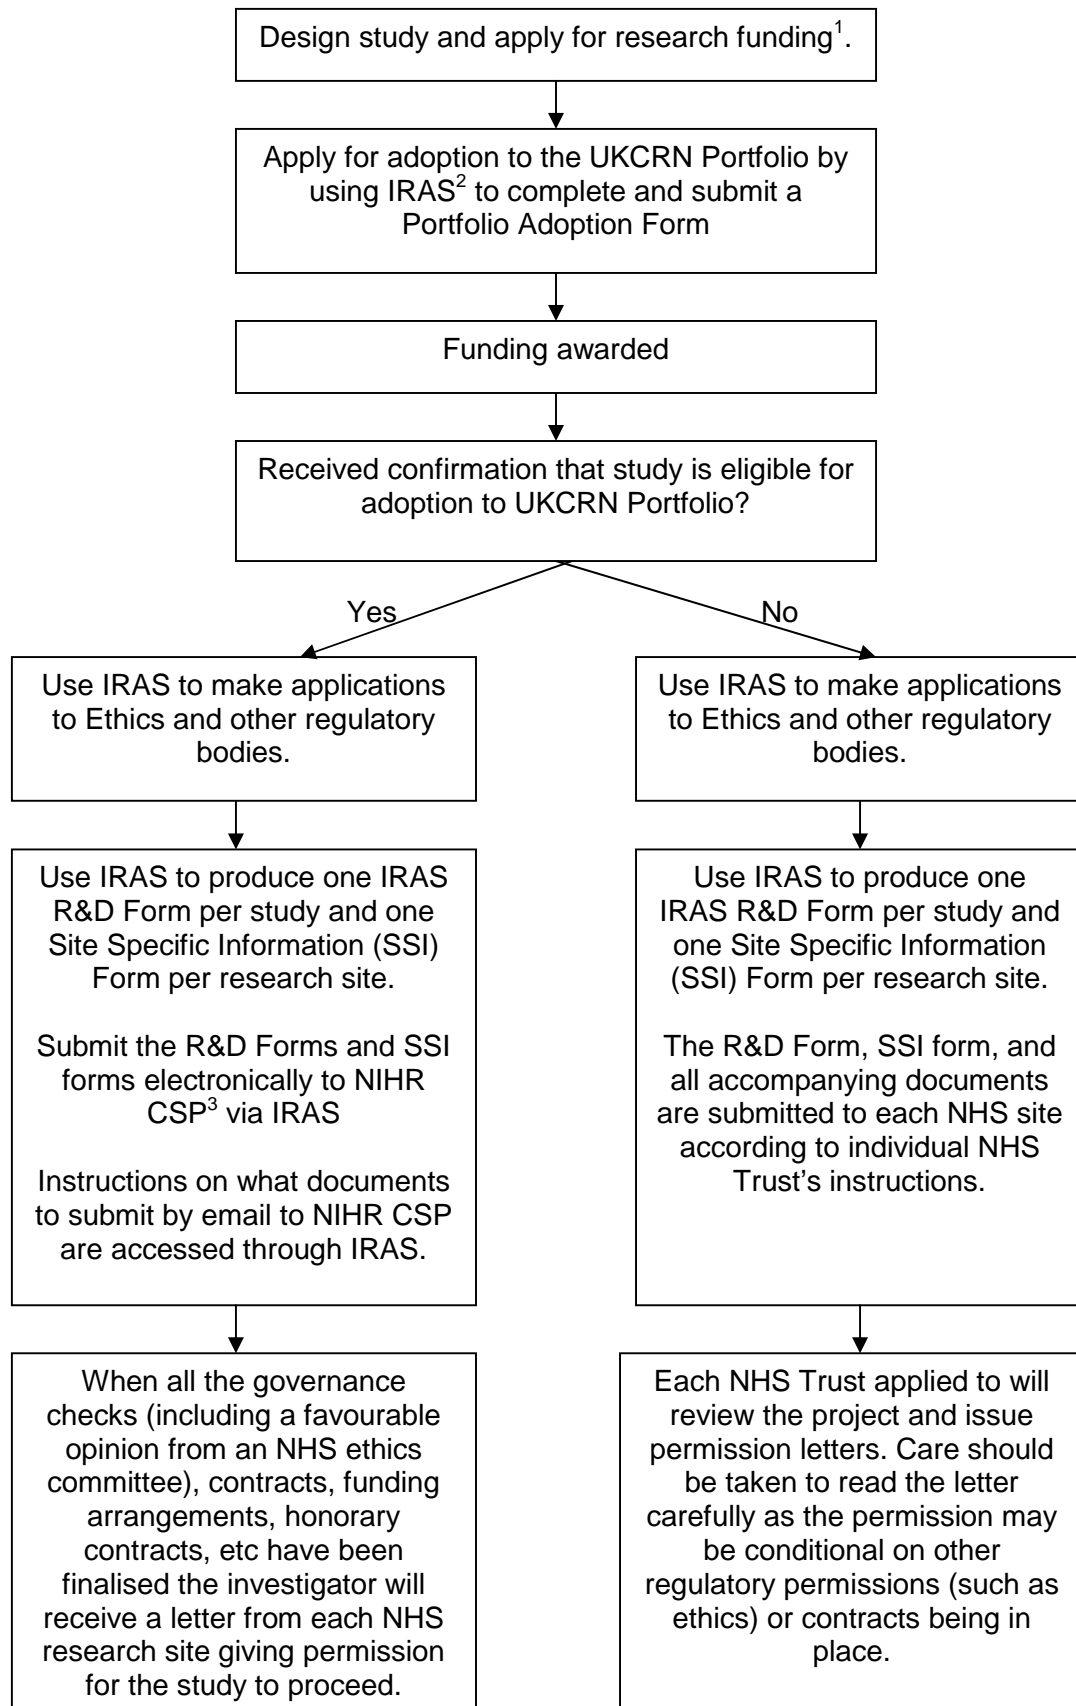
Design study and apply for research funding$^1$.

Apply for adoption to the UKCRN Portfolio by using IRAS$^2$ to complete and submit a Portfolio Adoption Form

Funding awarded

Received confirmation that study is eligible for adoption to UKCRN Portfolio?

Yes

No

Use IRAS to make applications to Ethics and other regulatory bodies.

Use IRAS to produce one IRAS R&D Form per study and one Site Specific Information (SSI) Form per research site.

Submit the R&D Forms and SSI forms electronically to NIHR CSP$^3$ via IRAS

Instructions on what documents to submit by email to NIHR CSP are accessed through IRAS.

When all the governance checks (including a favourable opinion from an NHS ethics committee), contracts, funding arrangements, honorary contracts, etc have been finalised the investigator will receive a letter from each NHS research site giving permission for the study to proceed.

Use IRAS to make applications to Ethics and other regulatory bodies.

Use IRAS to produce one IRAS R&D Form per study and one Site Specific Information (SSI) Form per research site.

The R&D Form, SSI form, and all accompanying documents are submitted to each NHS site according to individual NHS Trust's instructions.

Each NHS Trust applied to will review the project and issue permission letters. Care should be taken to read the letter carefully as the permission may be conditional on other regulatory permissions (such as ethics) or contracts being in place.